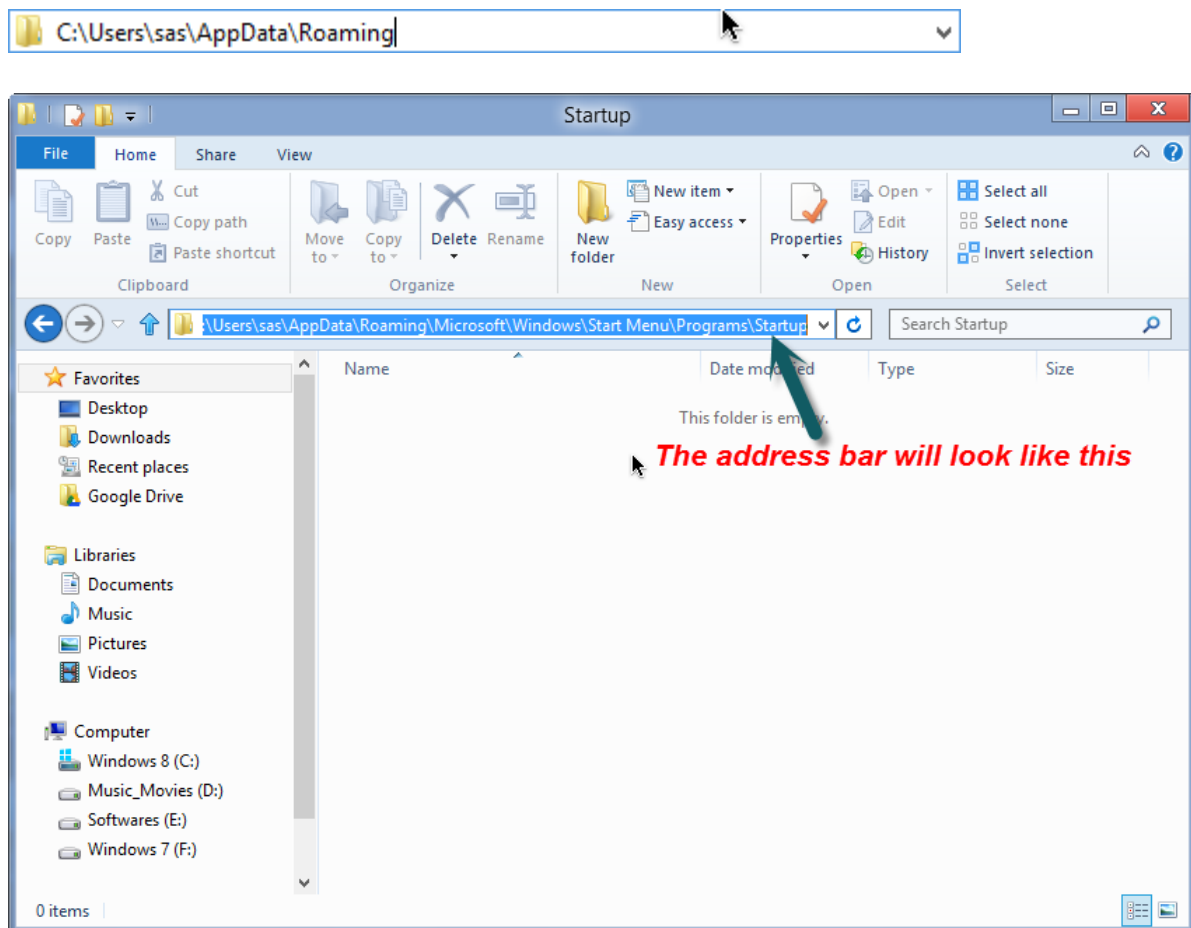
C:\Users\sas\AppData\Roaming

Startup

File Home Share View

Copy Paste Cut Copy path Paste shortcut
Clipboard

Move to Copy to Delete Rename
Organize

New folder New item Easy access
New

Properties Open Edit History
Open

Select all Select none Invert selection
Select

:\Users\sas\AppData\Roaming\Microsoft\Windows\Start Menu\Programs\Startup

Search Startup

Name Date modified Type Size

This folder is empty.

The address bar will look like this

Favorites
Desktop
Downloads
Recent places
Google Drive

Libraries
Documents
Music
Pictures
Videos

Computer
Windows 8 (C:)
Music_Movies (D:)
Softwares (E:)
Windows 7 (F:)

0 items